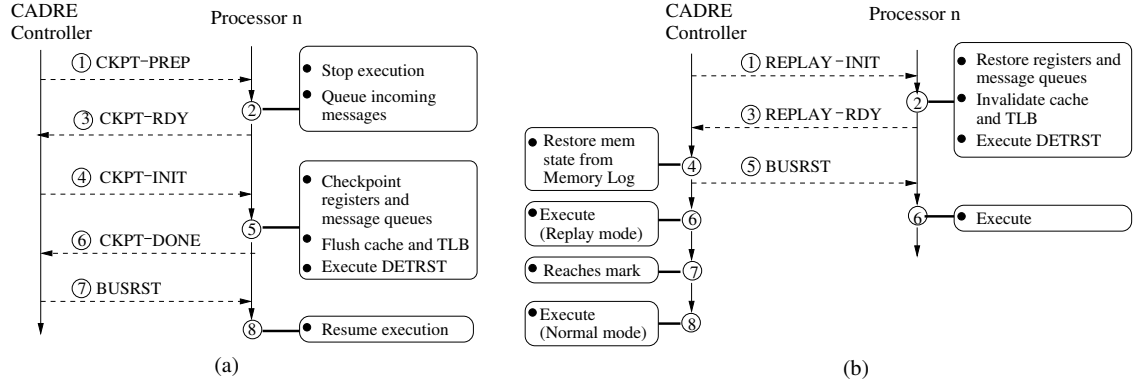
CADRE Controller

Processor n

① CKPT-PREP

• Stop execution
• Queue incoming messages

②

③ CKPT-RDY

④ CKPT-INIT

• Checkpoint registers and message queues
• Flush cache and TLB
• Execute DETRST

⑤

⑥ CKPT-DONE

⑦ BUSRST

⑧

• Resume execution

(a)

CADRE Controller

Processor n

① REPLAY-INIT

• Restore registers and message queues
• Invalidate cache and TLB
• Execute DETRST

②

③ REPLAY-RDY

• Restore mem state from Memory Log

④

⑤ BUSRST

• Execute (Replay mode)

⑥

⑥

• Execute

• Reaches mark

⑦

• Execute (Normal mode)

⑧

(b)